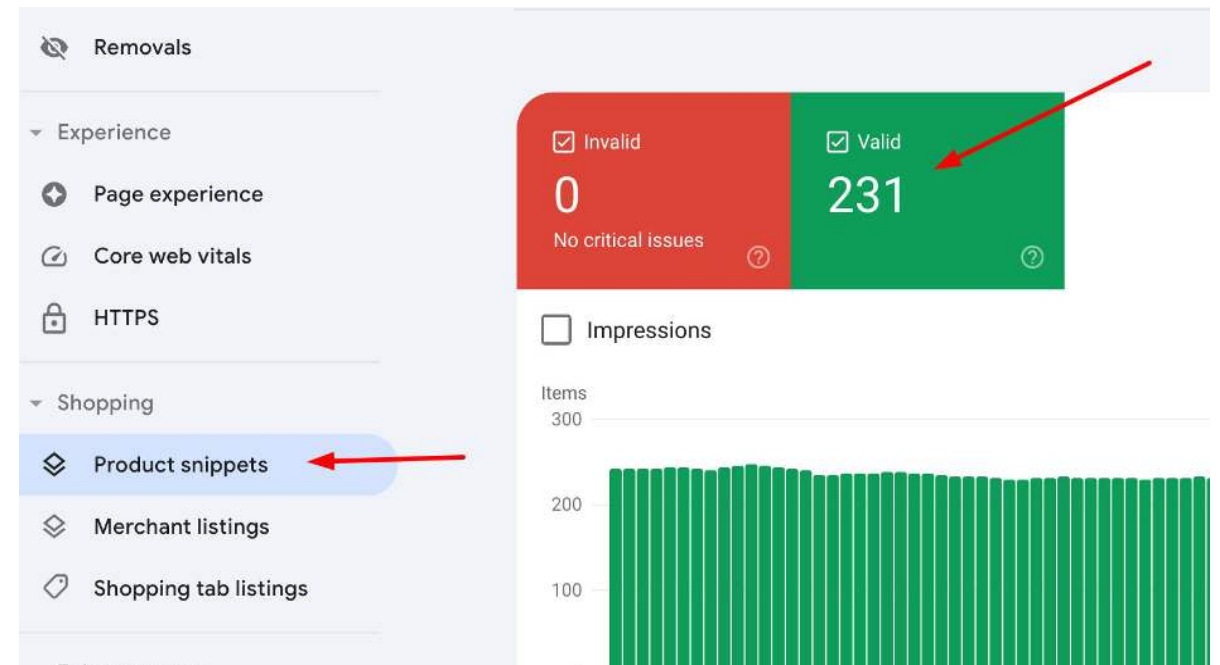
Removals

Experience

Page experience

Core web vitals

HTTPS

Shopping

Product snippets

Merchant listings

Shopping tab listings

Invalid
0
No critical issues

Valid
231

Impressions

Items
300
200
100